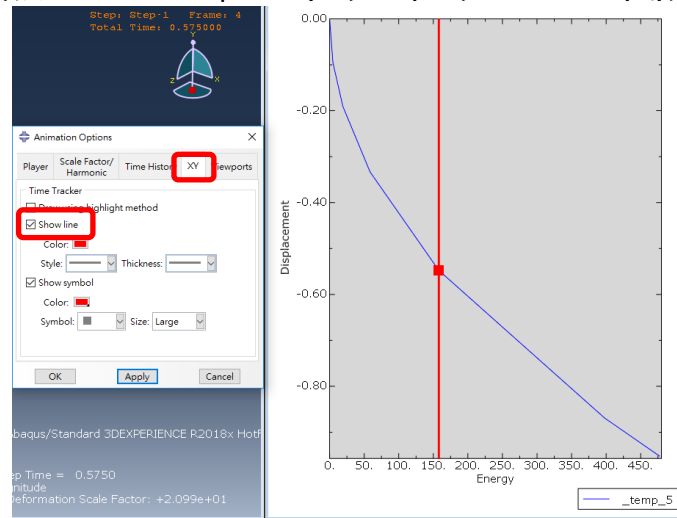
Step: Step-1 Frame: 4
Total Time: 0.575000

Y
Z X

Animation Options

Player | Scale Factor/ Harmonic | Time Histor | XY | iewports

Time Tracker
Dr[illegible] highlight method
Show line
Color:
Style: Thickness:
Show symbol
Color:
Symbol: Size: Large

OK Apply Cancel

Abaqus/Standard 3DEXPERIENCE R2018x Hotf

ep Time = 0.5750
nitude
Deformation Scale Factor: +2.099e+01

0.00
-0.20
-0.40
-0.60
-0.80
Displacement

0. 50. 100. 150. 200. 250. 300. 350. 400. 450.
Energy

_temp_5